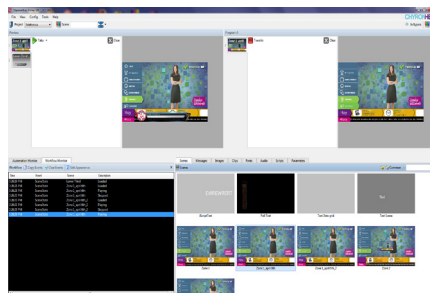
File View Config Tools Help

Project: | Scene:

Preview

Tabs

Clear

Program A

Transfer

Clear

Automation Monitor | Workflow Monitor

Time | Event | Name | Description

Scenes | Messages | Images | Clips | Fonts | Audio | Scripts | Parameters

Scenes

CHYRONHEGO

Background | Roll Text | Tone Demo grid | Tone Demo

Demo 1 | Demo 2 | Demo 3 | Demo 4